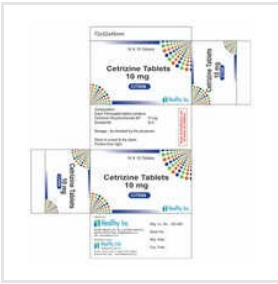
Rx Cetirizine Tablets
10 mg

Composition:
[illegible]
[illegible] 10 mg
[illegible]

Dosage : As directed by the physician

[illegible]

Cetirizine Tablets
10 mg

Cetirizine Tablets
10 mg

Cetirizine Tablets
10 mg

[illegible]

Mfg. Lic. No.: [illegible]
Batch No.:
Mfg. Date:
Exp. Date: